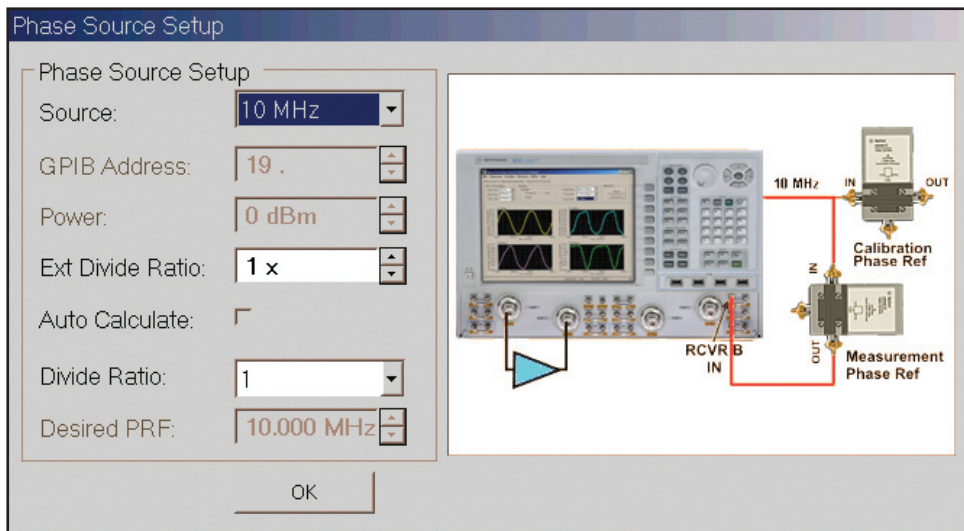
Phase Source Setup

Phase Source Setup

Source: 10 MHz

GPIB Address: 19 .

Power: 0 dBm

Ext Divide Ratio: 1 x

Auto Calculate:

Divide Ratio: 1

Desired PRF: 10.000 MHz

OK

10 MHz

IN

OUT

Calibration Phase Ref

IN

OUT

RCVR B IN

Measurement Phase Ref